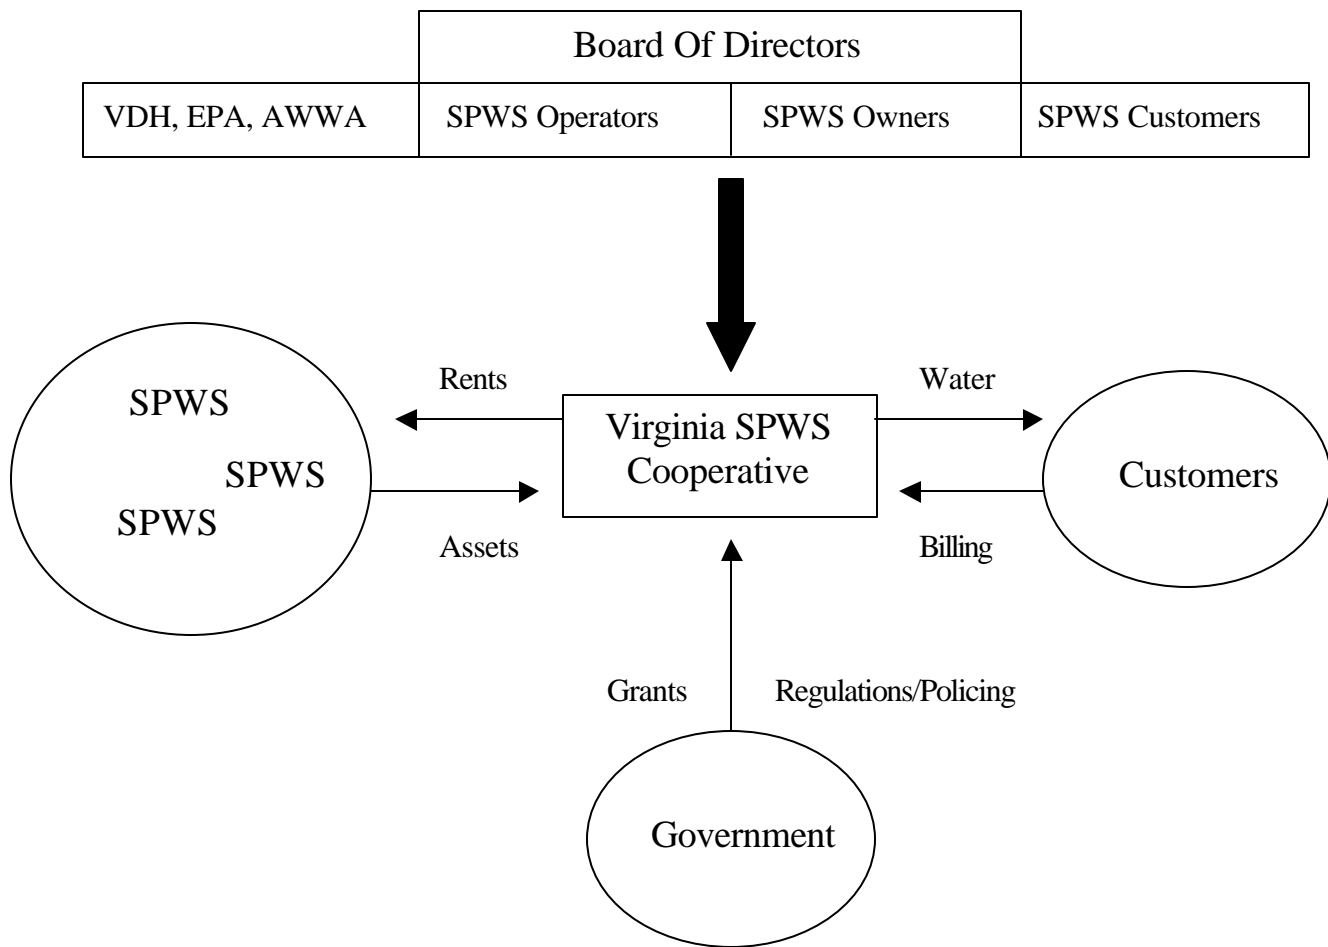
Board Of Directors

VDH, EPA, AWWA

SPWS Operators

SPWS Owners

SPWS Customers

SPWS

SPWS

SPWS

Rents

Assets

Virginia SPWS Cooperative

Water

Billing

Customers

Grants

Regulations/Policing

Government